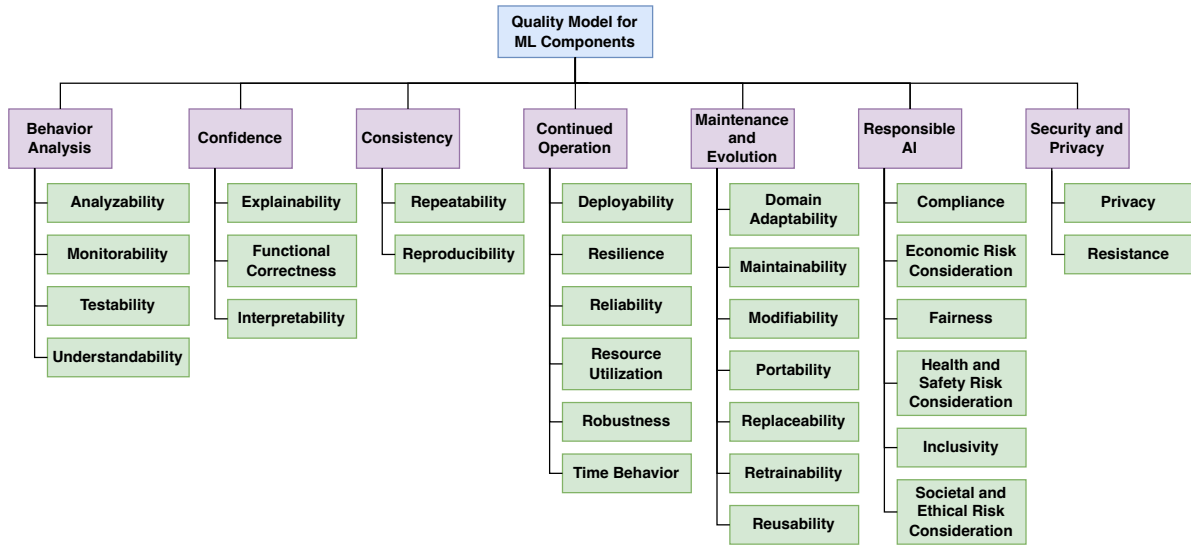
Quality Model for ML Components

Behavior Analysis

Analyzability

Monitorability

Testability

Understandability

Confidence

Explainability

Functional Correctness

Interpretability

Consistency

Repeatability

Reproducibility

Continued Operation

Deployability

Resilience

Reliability

Resource Utilization

Robustness

Time Behavior

Maintenance and Evolution

Domain Adaptability

Maintainability

Modifiability

Portability

Replaceability

Retrainability

Reusability

Responsible AI

Compliance

Economic Risk Consideration

Fairness

Health and Safety Risk Consideration

Inclusivity

Societal and Ethical Risk Consideration

Security and Privacy

Privacy

Resistance